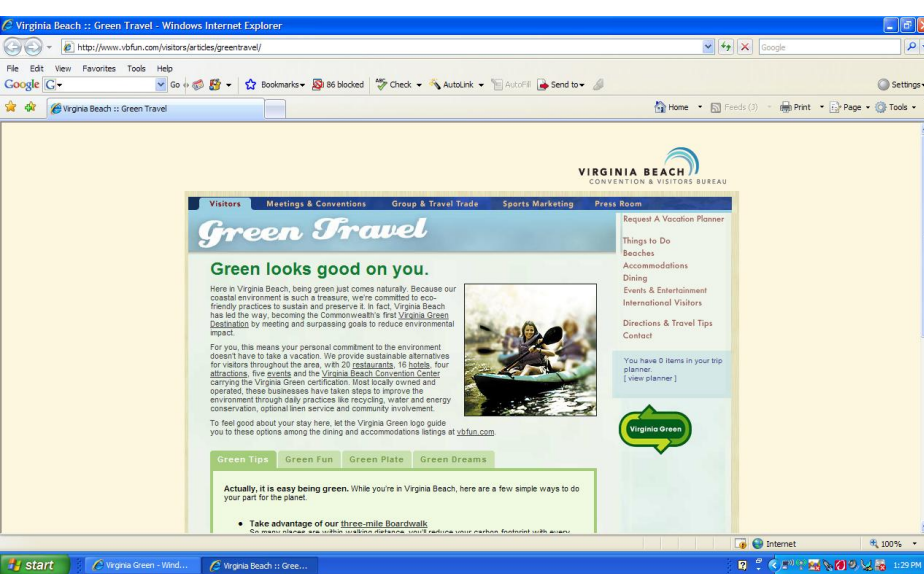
Virginia Beach :: Green Travel - Windows Internet Explorer

http://www.vbfun.com/visitors/articles/greentravel/

Google

File Edit View Favorites Tools Help

Google G Go Bookmarks 86 blocked Check AutoLink AutoFill Send to Settings

Virginia Beach :: Green Travel

Home Feeds (3) Print Page Tools

VIRGINIA BEACH
CONVENTION & VISITORS BUREAU

Visitors Meetings & Conventions Group & Travel Trade Sports Marketing Press Room

Green Travel

Green looks good on you.

Here in Virginia Beach, being green just comes naturally. Because our coastal environment is such a treasure, we're committed to eco-friendly practices to sustain and preserve it. In fact, Virginia Beach has led the way, becoming the Commonwealth's first Virginia Green Destination by meeting and surpassing goals to reduce environmental impact.

For you, this means your personal commitment to the environment doesn't have to take a vacation. We provide sustainable alternatives for visitors throughout the area, with 20 restaurants, 16 hotels, four attractions, five events and the Virginia Beach Convention Center carrying the Virginia Green certification. Most locally owned and operated, these businesses have taken steps to improve the environment through daily practices like recycling, water and energy conservation, optional linen service and community involvement.

To feel good about your stay here, let the Virginia Green logo guide you to these options among the dining and accommodations listings at vbfun.com.

Green Tips Green Fun Green Plate Green Dreams

Actually, it is easy being green. While you're in Virginia Beach, here are a few simple ways to do your part for the planet.

• Take advantage of our three-mile Boardwalk
So many places are within walking distance, you'll reduce your carbon footprint with every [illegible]

Request A Vacation Planner

Things to Do
Beaches
Accommodations
Dining
Events & Entertainment
International Visitors

Directions & Travel Tips
Contact

You have 0 items in your trip planner.
[ view planner ]

Virginia Green

Internet 100%

start Virginia Green - Wind... Virginia Beach :: Gree... 1:29 PM